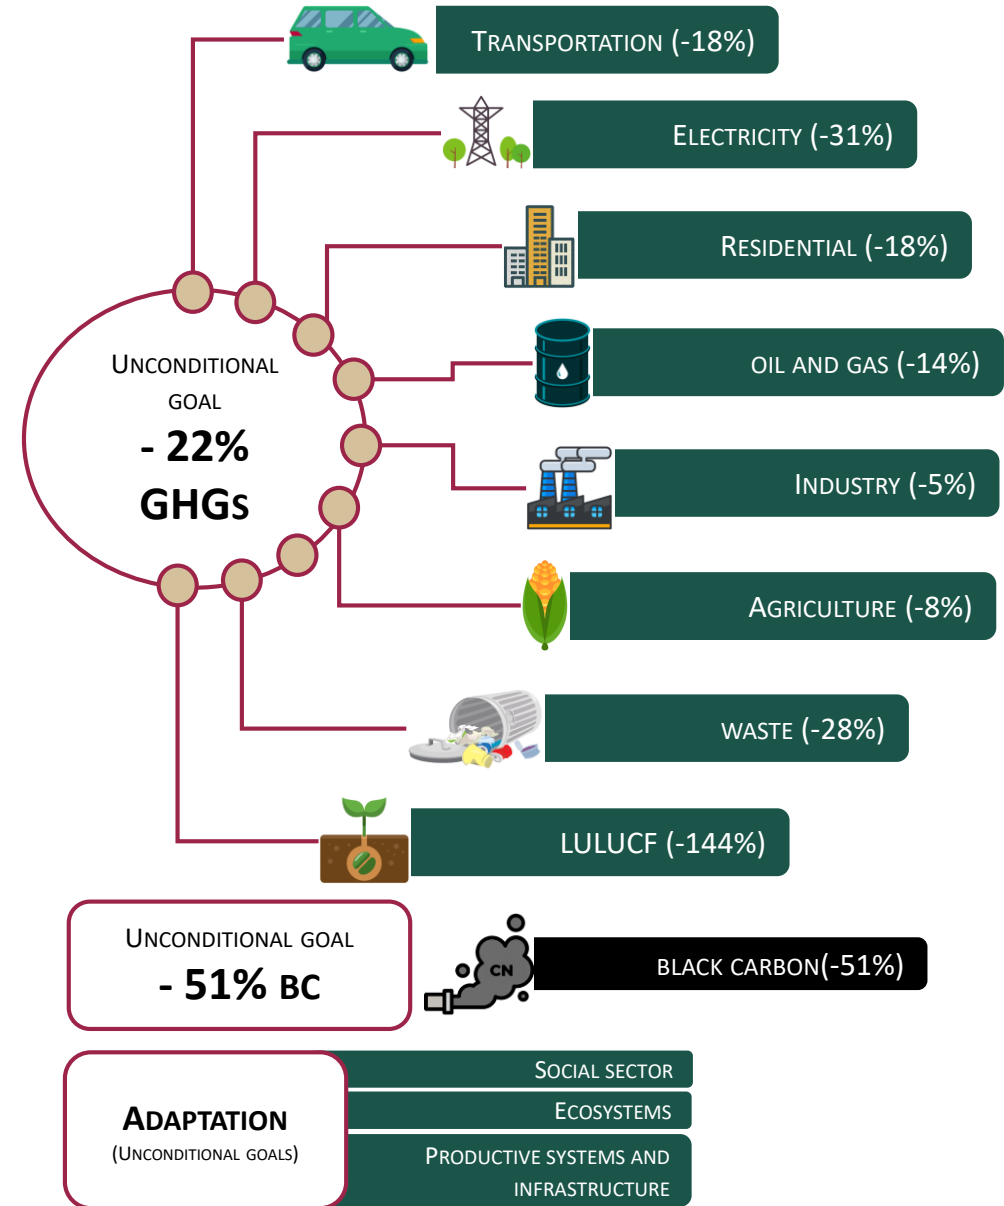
Unconditional goal
- 22% GHGs

Transportation (-18%)

Electricity (-31%)

Residential (-18%)

oil and gas (-14%)

Industry (-5%)

Agriculture (-8%)

waste (-28%)

LULUCF (-144%)

Unconditional goal
- 51% BC

CN

black carbon(-51%)

Adaptation
(Unconditional goals)

Social sector

Ecosystems

Productive systems and infrastructure